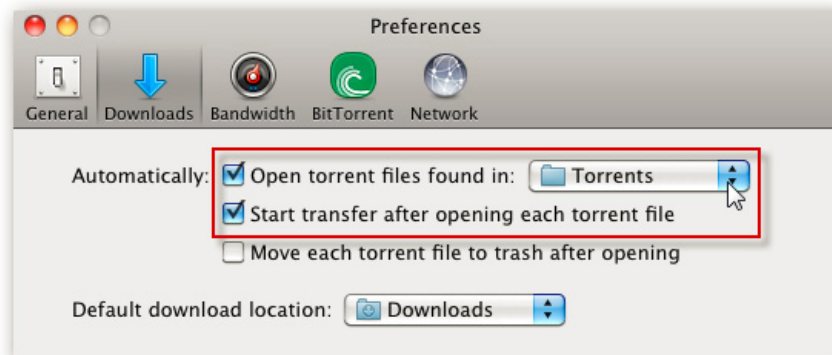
Preferences

General Downloads Bandwidth BitTorrent Network

Automatically: Open torrent files found in: Torrents

Start transfer after opening each torrent file

Move each torrent file to trash after opening

Default download location: Downloads